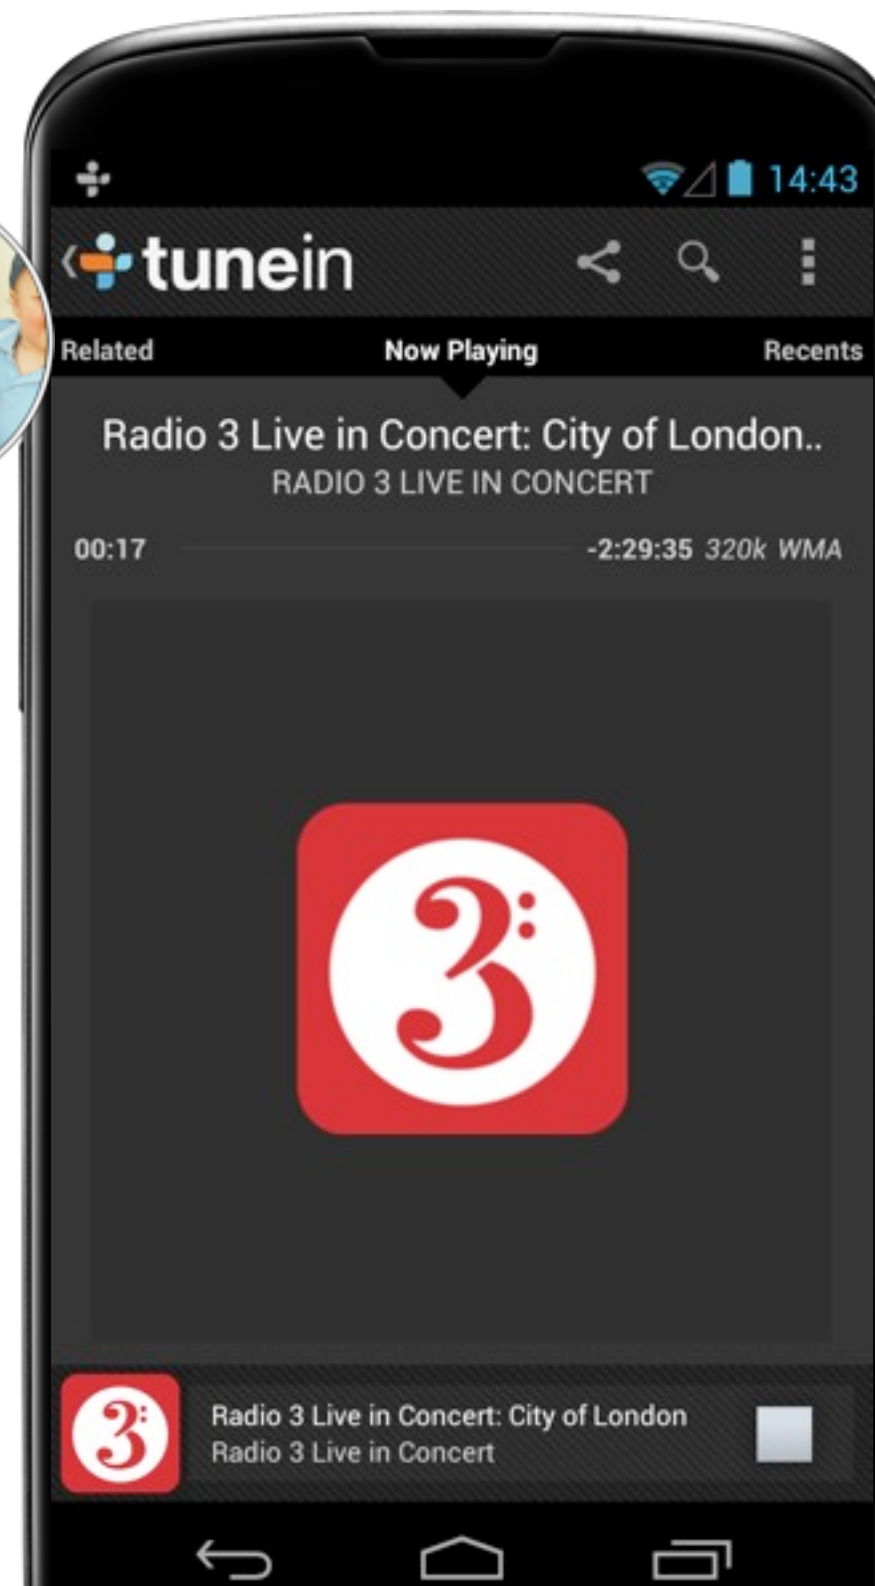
14:43

tunein

Related Now Playing Recents

Radio 3 Live in Concert: City of London..
RADIO 3 LIVE IN CONCERT

00:17 -2:29:35 320k WMA

3

3
Radio 3 Live in Concert: City of London
Radio 3 Live in Concert